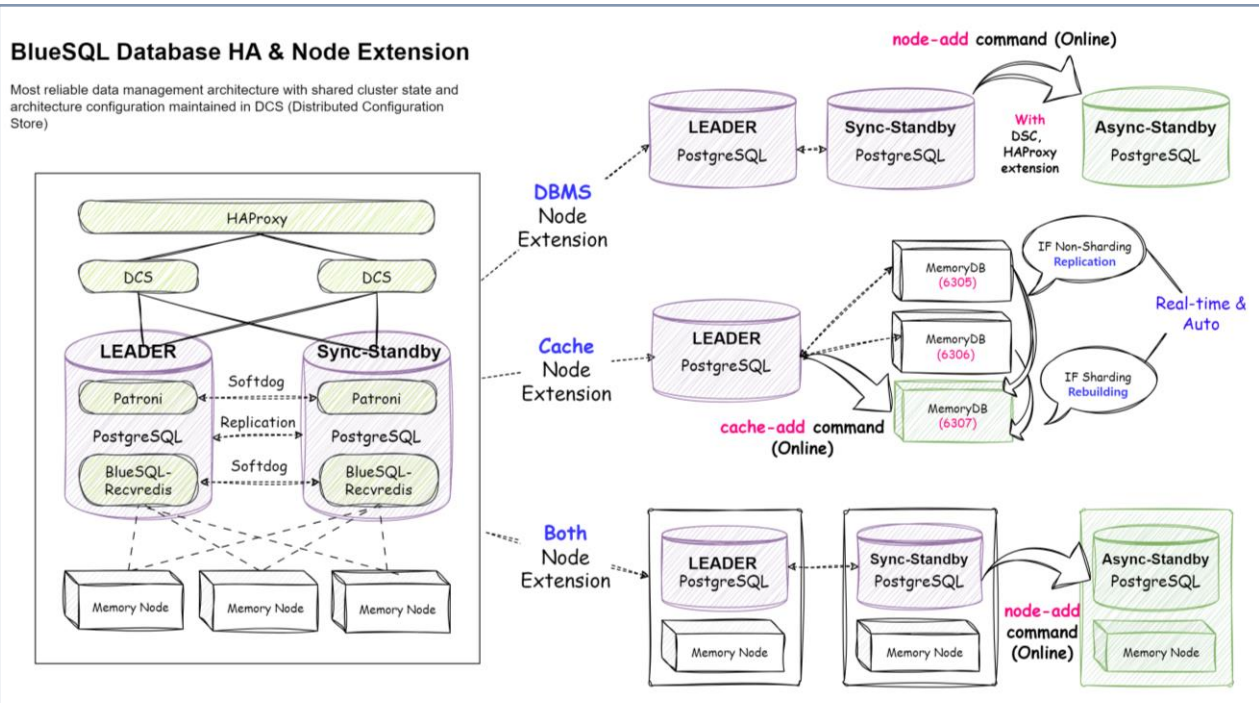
BlueSQL Database HA & Node Extension

Most reliable data management architecture with shared cluster state and architecture configuration maintained in DCS (Distributed Configuration Store)

HAProxy

DCS

DCS

LEADER

Sync-Standby

Patroni

Softdog

Patroni

PostgreSQL

Replication

PostgreSQL

BlueSQL-Recvredis

Softdog

BlueSQL-Recvredis

Memory Node

Memory Node

Memory Node

DBMS Node Extension

node-add command (Online)

LEADER PostgreSQL

Sync-Standby PostgreSQL

With DSC, HAProxy extension

Async-Standby PostgreSQL

Cache Node Extension

LEADER PostgreSQL

MemoryDB (6305)

MemoryDB (6306)

MemoryDB (6307)

IF Non-Sharding Replication

Real-time & Auto

IF Sharding Rebuilding

cache-add command (Online)

Both Node Extension

LEADER PostgreSQL

Memory Node

Sync-Standby PostgreSQL

Memory Node

node-add command (Online)

Async-Standby PostgreSQL

Memory Node